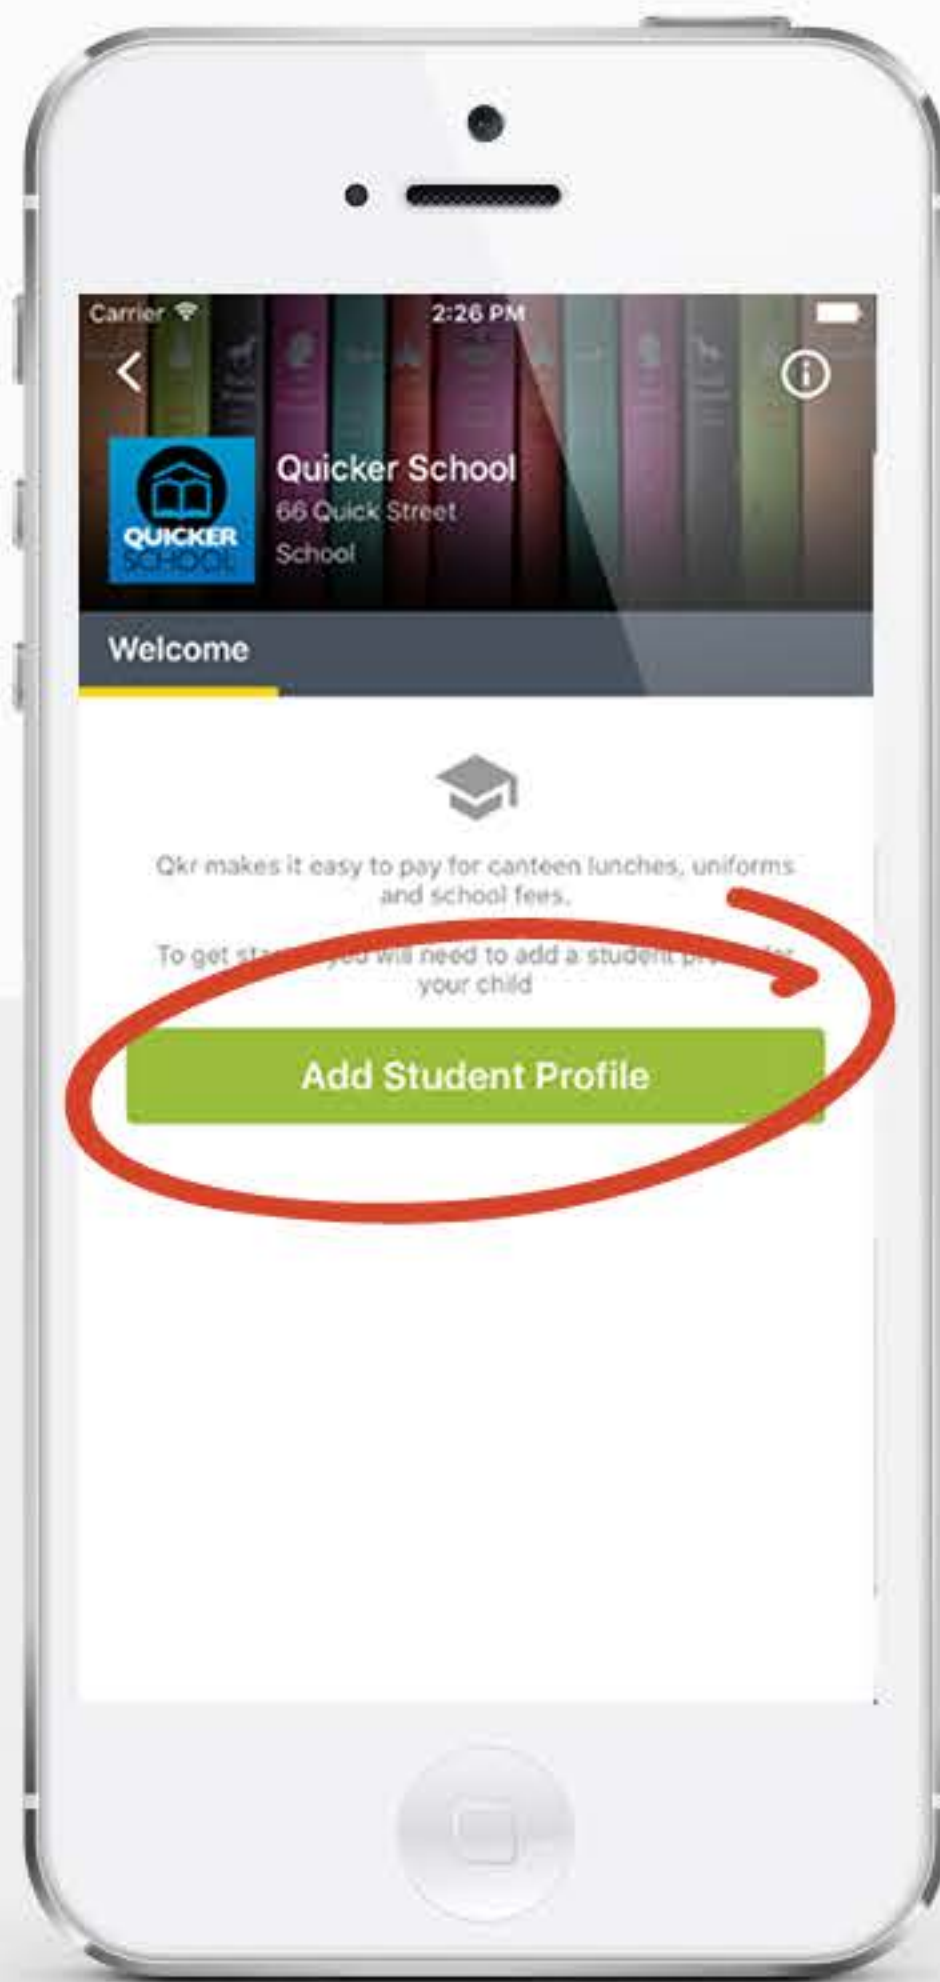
Carrier 2:26 PM

QUICKER SCHOOL

Quicker School
66 Quick Street
School

Welcome

Qkr makes it easy to pay for canteen lunches, uniforms and school fees.

To get st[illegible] you will need to add a student pr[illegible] for your child

Add Student Profile